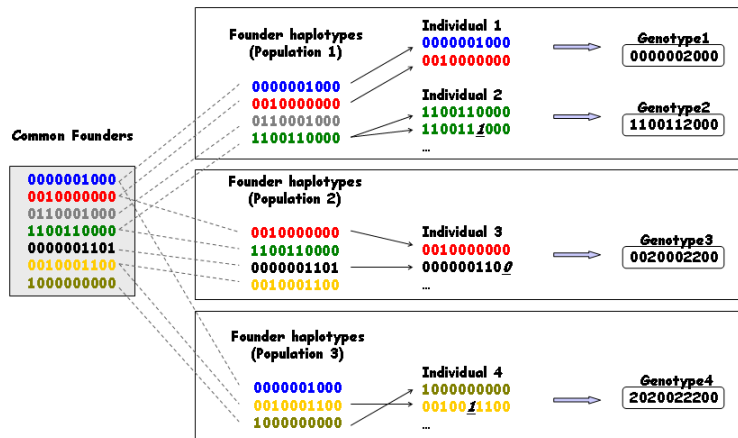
Common Founders

0000001000
0010000000
0110001000
1100110000
0000001101
0010001100
1000000000

Founder haplotypes (Population 1)

0000001000
0010000000
0110001000
1100110000

Individual 1
0000001000
0010000000

Genotype1
0000002000

Individual 2
1100110000
1100111000
...

Genotype2
1100112000

Founder haplotypes (Population 2)

0010000000
1100110000
0000001101
0010001100

Individual 3
0010000000
0000001100
...

Genotype3
0020002200

Founder haplotypes (Population 3)

0000001000
0010001100
1000000000

Individual 4
1000000000
0010011100
...

Genotype4
2020022200